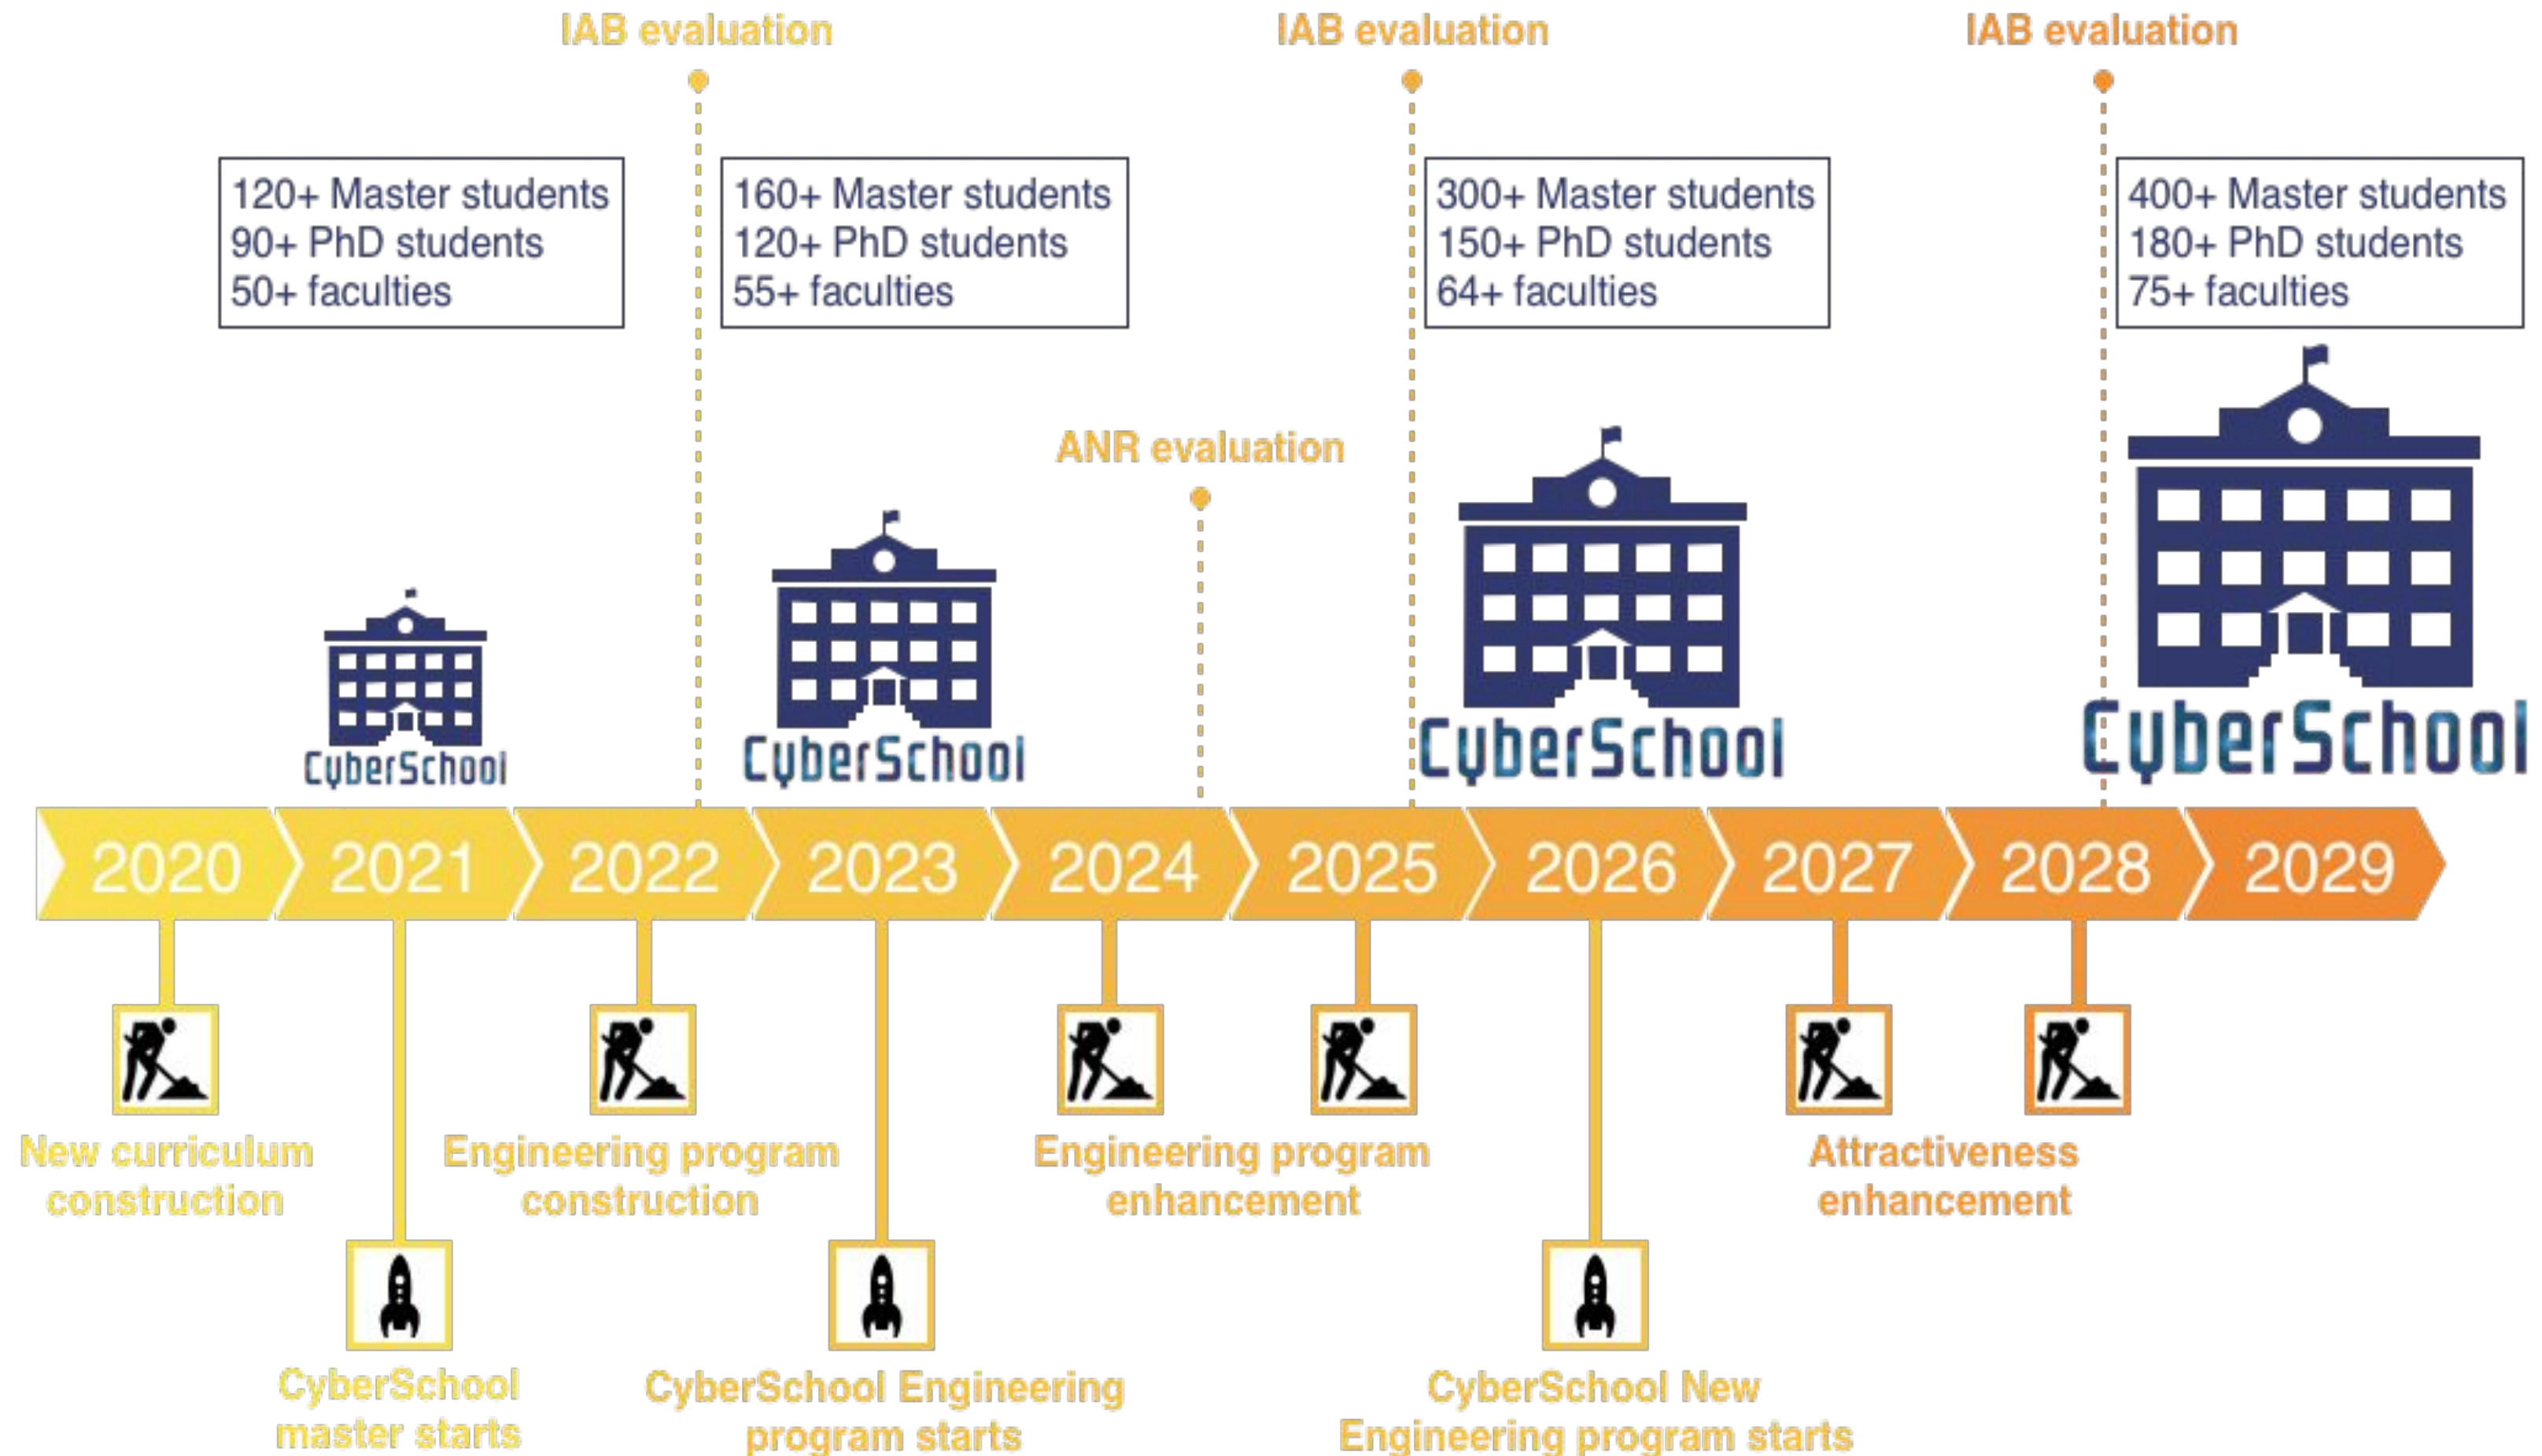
IAB evaluation

IAB evaluation

IAB evaluation

120+ Master students
90+ PhD students
50+ faculties

160+ Master students
120+ PhD students
55+ faculties

300+ Master students
150+ PhD students
64+ faculties

400+ Master students
180+ PhD students
75+ faculties

ANR evaluation

CyberSchool

CyberSchool

CyberSchool

CyberSchool

2020 2021 2022 2023 2024 2025 2026 2027 2028 2029

New curriculum construction

CyberSchool master starts

Engineering program construction

CyberSchool Engineering program starts

Engineering program enhancement

CyberSchool New Engineering program starts

Attractiveness enhancement